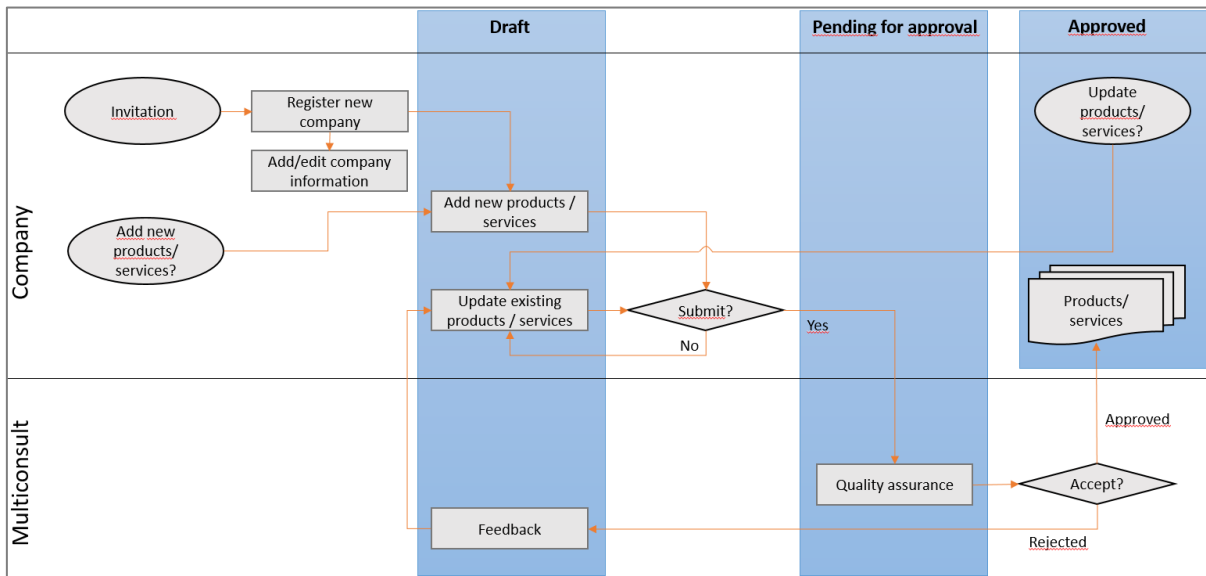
Draft

Pending for approval

Approved

Company

Invitation

Register new company

Add/edit company information

Add new products/ services?

Add new products / services

Update existing products / services

Submit?

No

Yes

Update products/ services?

Products/ services

Multiconsult

Quality assurance

Accept?

Approved

Rejected

Feedback